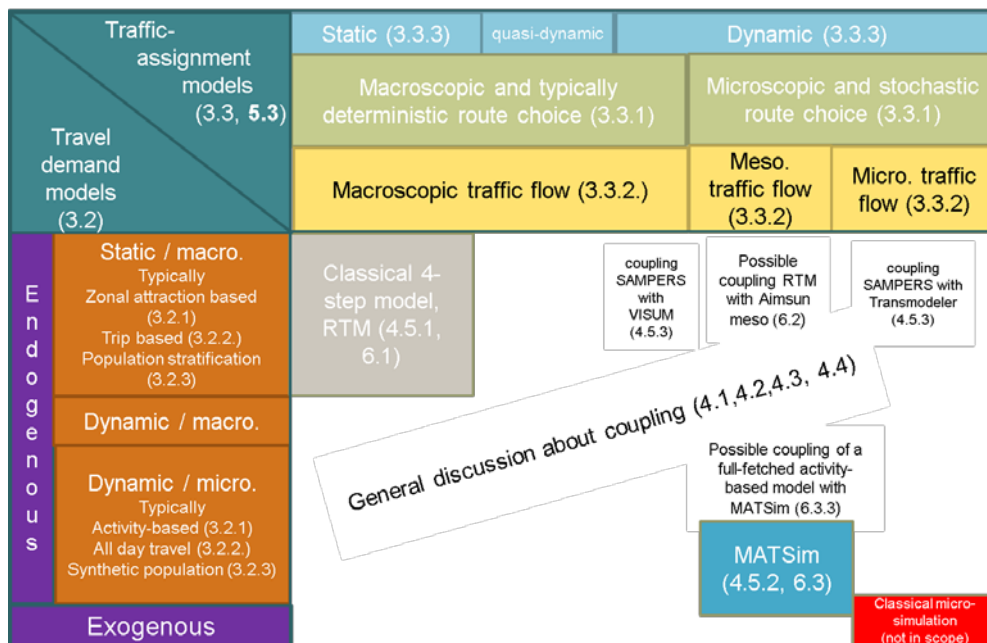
Traffic-assignment models (3.3, **5.3**)

Travel demand models (3.2)

Static (3.3.3)

quasi-dynamic

Dynamic (3.3.3)

Macroscopic and typically deterministic route choice (3.3.1)

Microscopic and stochastic route choice (3.3.1)

Macroscopic traffic flow (3.3.2.)

Meso. traffic flow (3.3.2)

Micro. traffic flow (3.3.2)

Endogenous

Static / macro.
Typically
Zonal attraction based (3.2.1)
Trip based (3.2.2.)
Population stratification (3.2.3)

Dynamic / macro.

Dynamic / micro.
Typically
Activity-based (3.2.1)
All day travel (3.2.2.)
Synthetic population (3.2.3)

Exogenous

Classical 4-step model, RTM (4.5.1, 6.1)

coupling SAMPERS with VISUM (4.5.3)

Possible coupling RTM with Aimsun meso (6.2)

coupling SAMPERS with Transmodeler (4.5.3)

General discussion about coupling (4.1,4.2,4.3, 4.4)

Possible coupling of a full-fetched activity-based model with MATSim (6.3.3)

MATSim (4.5.2, 6.3)

Classical micro-simulation (not in scope)